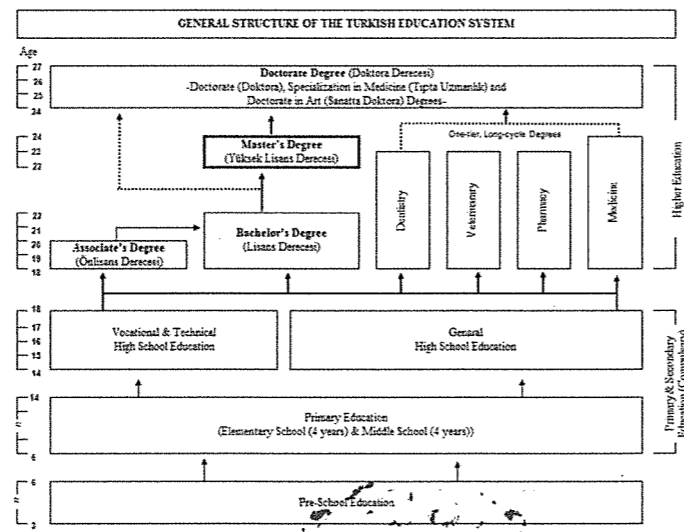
GENERAL STRUCTURE OF THE TURKISH EDUCATION SYSTEM

Age

27
26
25
24

Doctorate Degree (Doktora Derecesi)
-Doctorate (Doktora), Specialization in Medicine (Tıpta Uzmanlık) and Doctorate in Art (Sanatta Doktora) Degrees-

24
23
22

Master's Degree
(Yüksek Lisans Derecesi)

One-tier, Long-cycle Degrees

Dentistry

Veterinary

Pharmacy

Medicine

Higher Education

23
21
20
19
18

Associate's Degree
(Önlisans Derecesi)

Bachelor's Degree
(Lisans Derecesi)

18
17
16
15
14

Vocational & Technical
High School Education

General
High School Education

14

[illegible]

6

Primary Education
(Elementary School (4 years) & Middle School (4 years))

Primary & Secondary Education (Compulsory)

6

3

Pre-School Education